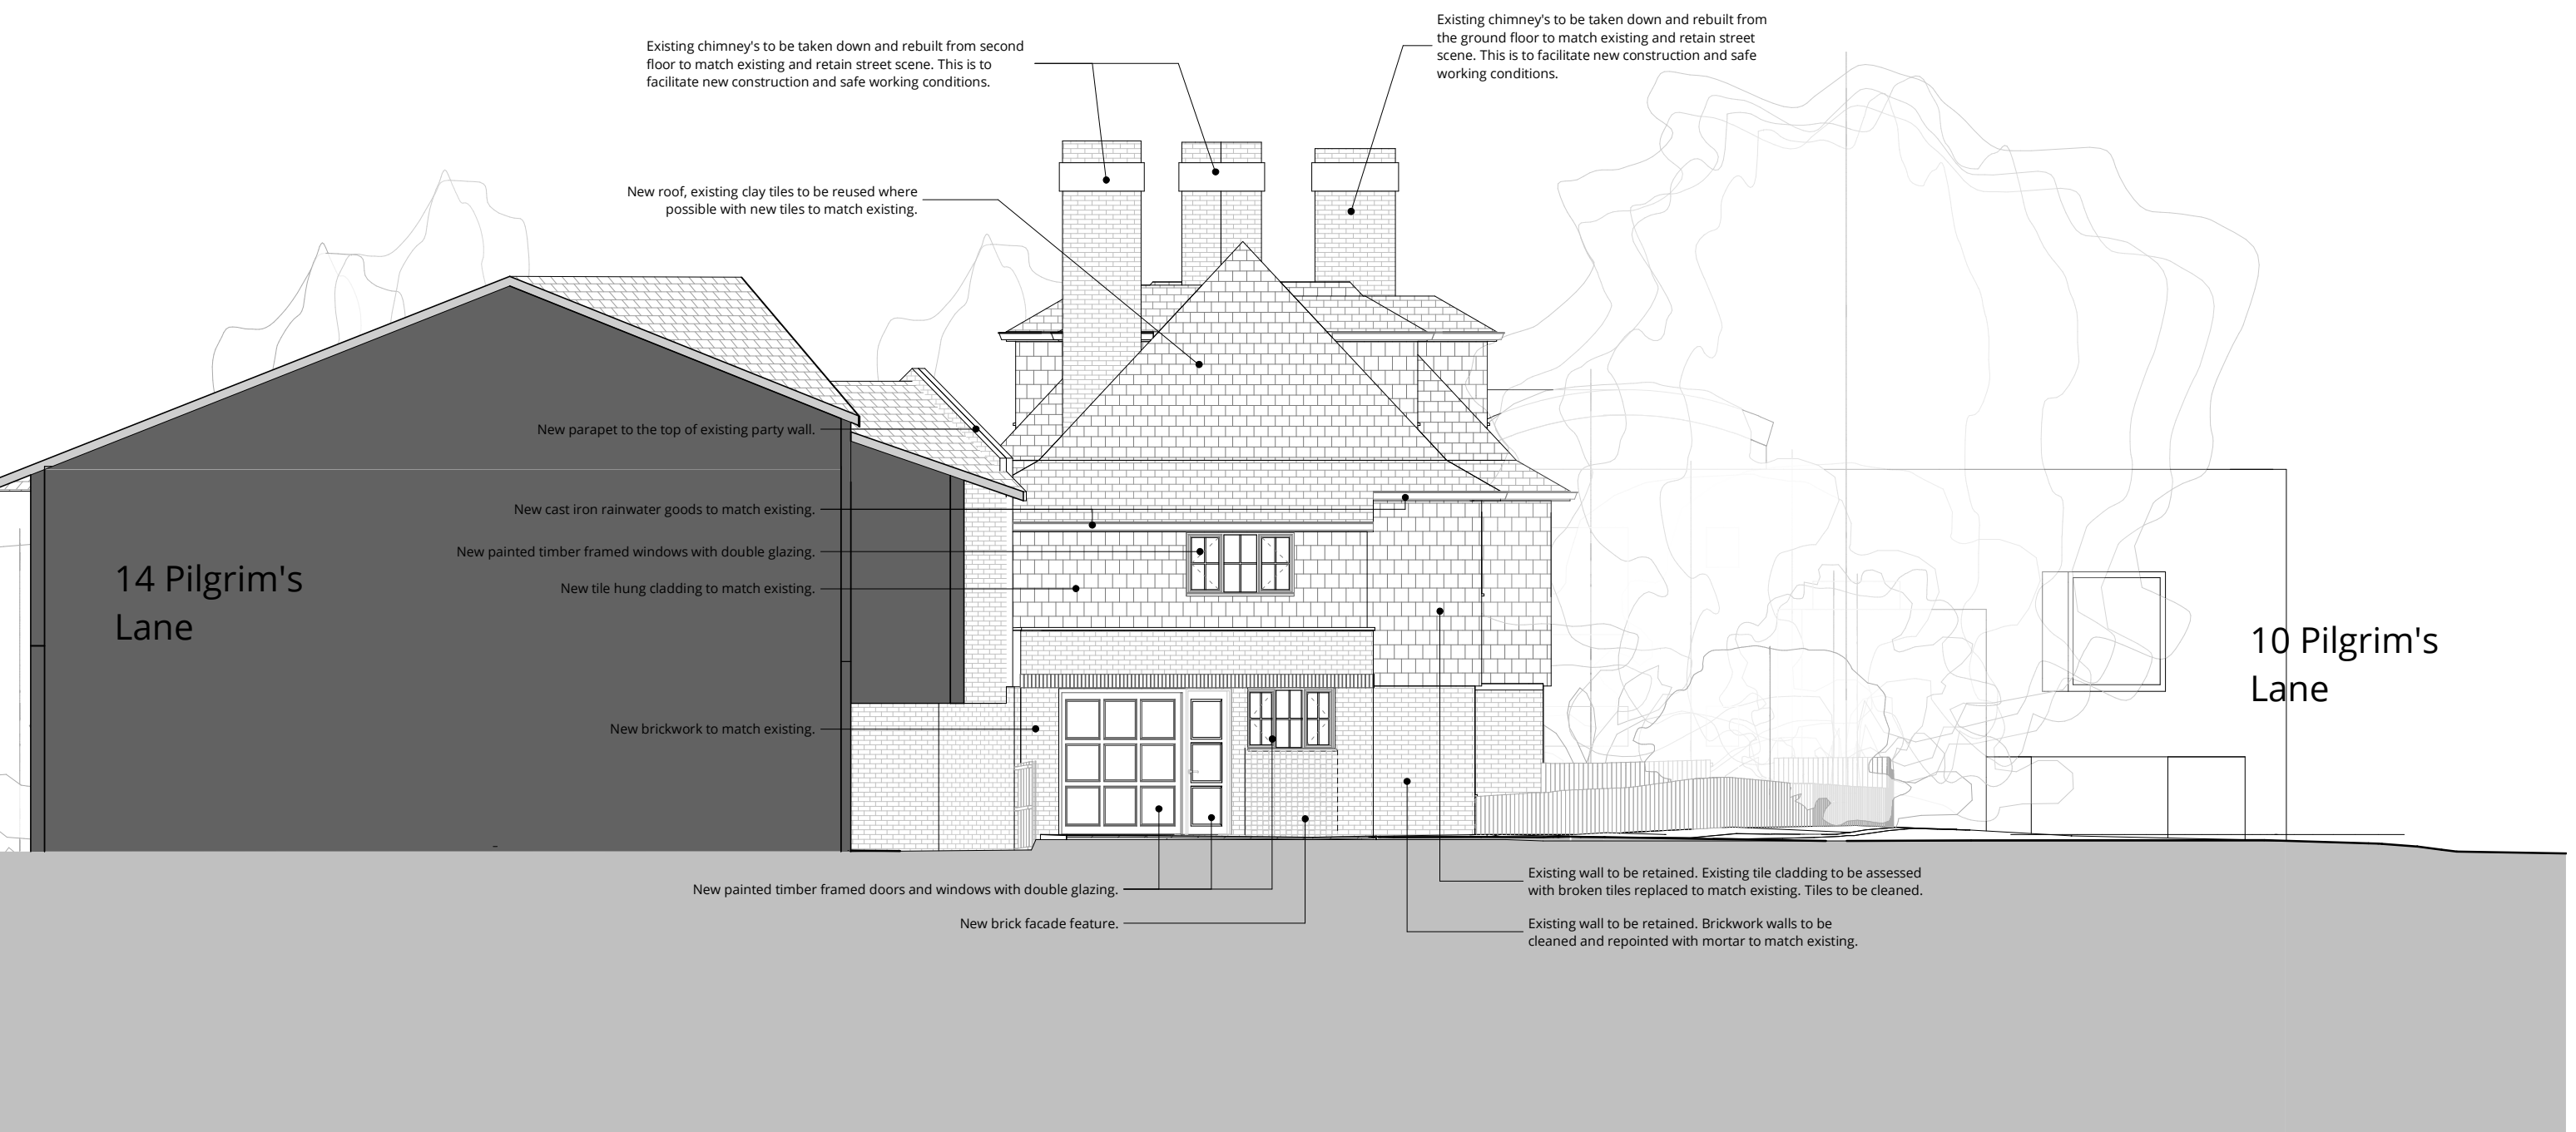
Existing chimney's to be taken down and rebuilt from second floor to match existing and retain street scene. This is to facilitate new construction and safe working conditions.

Existing chimney's to be taken down and rebuilt from the ground floor to match existing and retain street scene. This is to facilitate new construction and safe working conditions.

New roof, existing clay tiles to be reused where possible with new tiles to match existing.

New parapet to the top of existing party wall.

New cast iron rainwater goods to match existing.

New painted timber framed windows with double glazing.

New tile hung cladding to match existing.

14 Pilgrim's Lane

10 Pilgrim's Lane

New brickwork to match existing.

New painted timber framed doors and windows with double glazing.

New brick facade feature.

Existing wall to be retained. Existing tile cladding to be assessed with broken tiles replaced to match existing. Tiles to be cleaned.

Existing wall to be retained. Brickwork walls to be cleaned and repointed with mortar to match existing.